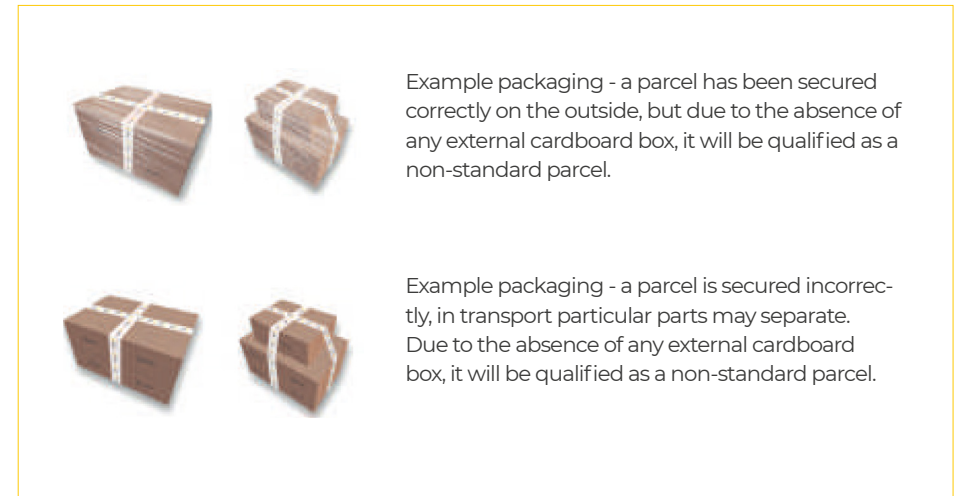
Example packaging - a parcel has been secured correctly on the outside, but due to the absence of any external cardboard box, it will be qualified as a non-standard parcel.

Example packaging - a parcel is secured incorrectly, in transport particular parts may separate. Due to the absence of any external cardboard box, it will be qualified as a non-standard parcel.